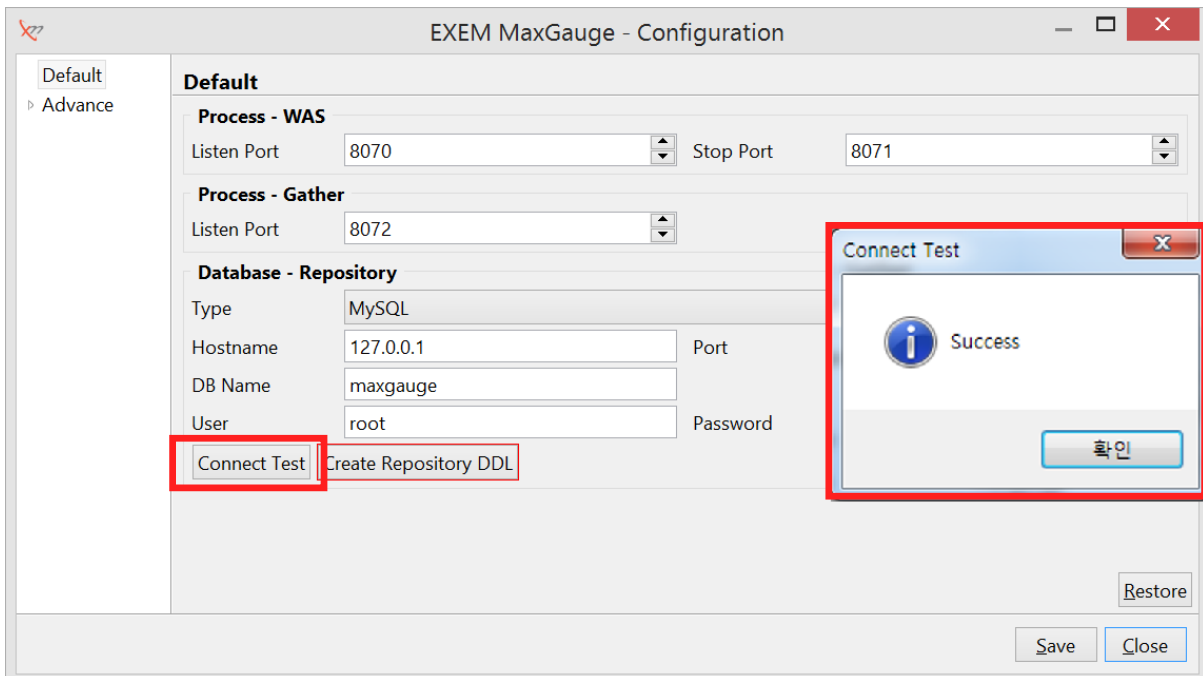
EXEM MaxGauge - Configuration

Default
Advance

Default

Process - WAS
Listen Port 8070
Stop Port 8071

Process - Gather
Listen Port 8072

Database - Repository
Type MySQL
Hostname 127.0.0.1
Port
DB Name maxgauge
User root
Password

Connect Test
Create Repository DDL

Connect Test
Success
확인

Restore
Save
Close